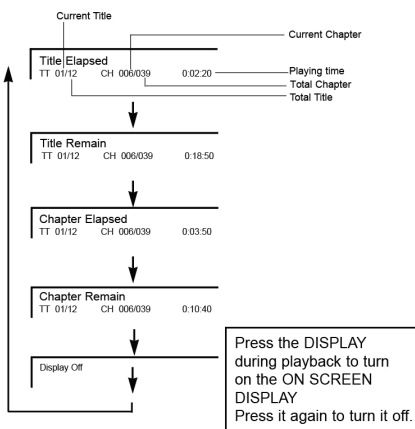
Current Title

Current Chapter

Title Elapsed
TT 01/12 CH 006/039 0:02:20

Playing time
Total Chapter
Total Title

Title Remain
TT 01/12 CH 006/039 0:18:50

Chapter Elapsed
TT 01/12 CH 006/039 0:03:50

Chapter Remain
TT 01/12 CH 006/039 0:10:40

Display Off

Press the DISPLAY during playback to turn on the ON SCREEN DISPLAY
Press it again to turn it off.